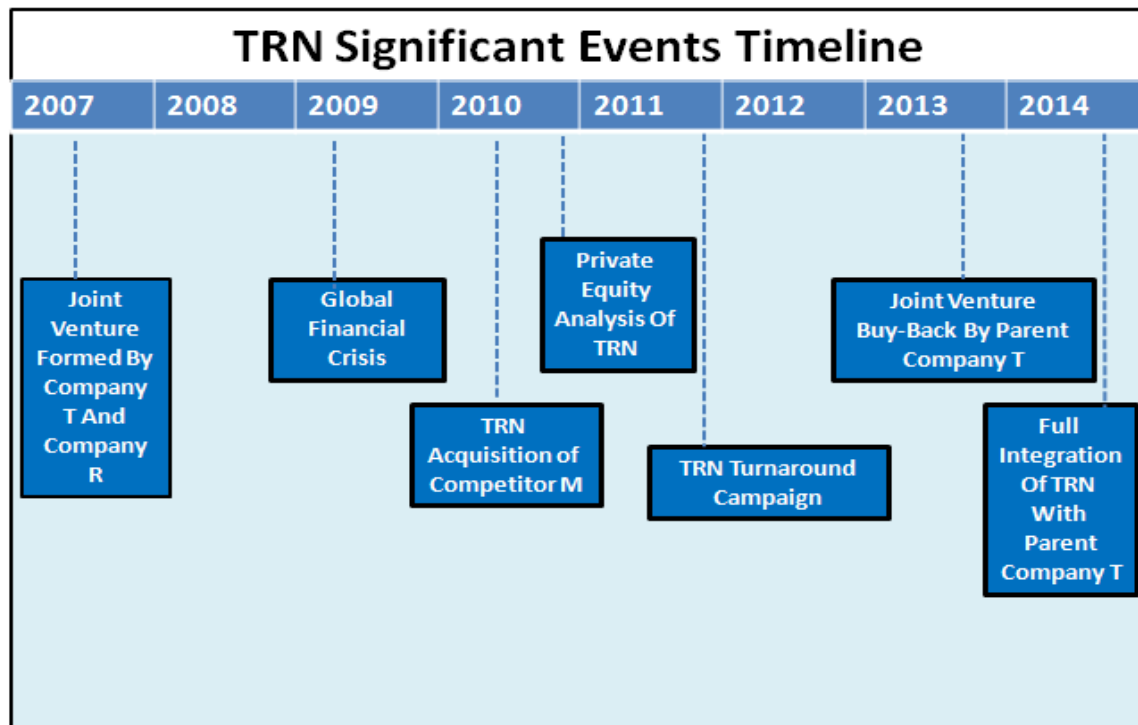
TRN Significant Events Timeline

2007 2008 2009 2010 2011 2012 2013 2014

Joint Venture Formed By Company T And Company R

Global Financial Crisis

TRN Acquisition of Competitor M

Private Equity Analysis Of TRN

TRN Turnaround Campaign

Joint Venture Buy-Back By Parent Company T

Full Integration Of TRN With Parent Company T